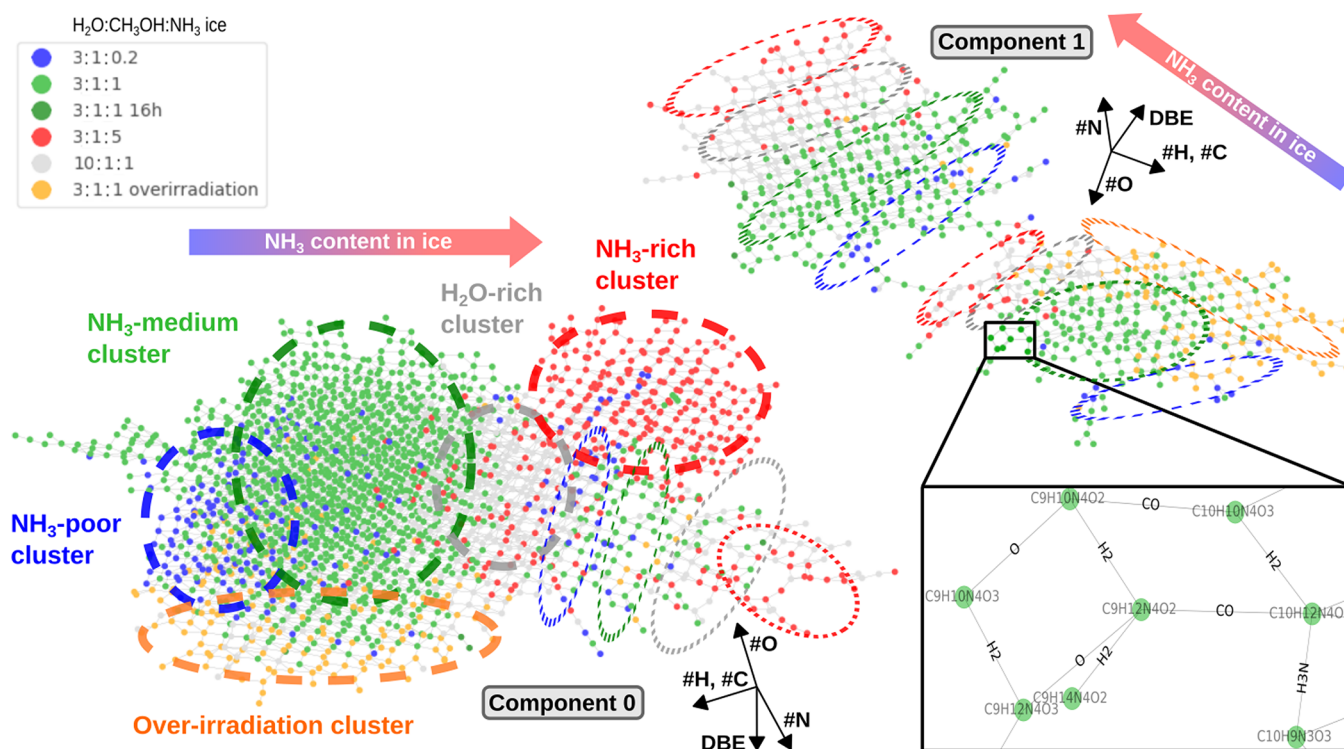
$H_2O$:$CH_3OH$:$NH_3$ ice

3:1:0.2
3:1:1
3:1:1 16h
3:1:5
10:1:1
3:1:1 overirradiation

Component 1

$NH_3$ content in ice

#N
DBE
#H, #C
#O

$NH_3$ content in ice

$NH_3$-rich cluster

$H_2O$-rich cluster

$NH_3$-medium cluster

$NH_3$-poor cluster

Over-irradiation cluster

Component 0

#O
#H, #C
#N
DBE

C9H10N4O2
CO
C10H10N4O3
O
H2
H2
C9H10N4O3
C9H12N4O2
CO
C10H12N4
H2
O
H2
H3N
C9H14N4O2
C9H12N4O3
C10H9N3O3